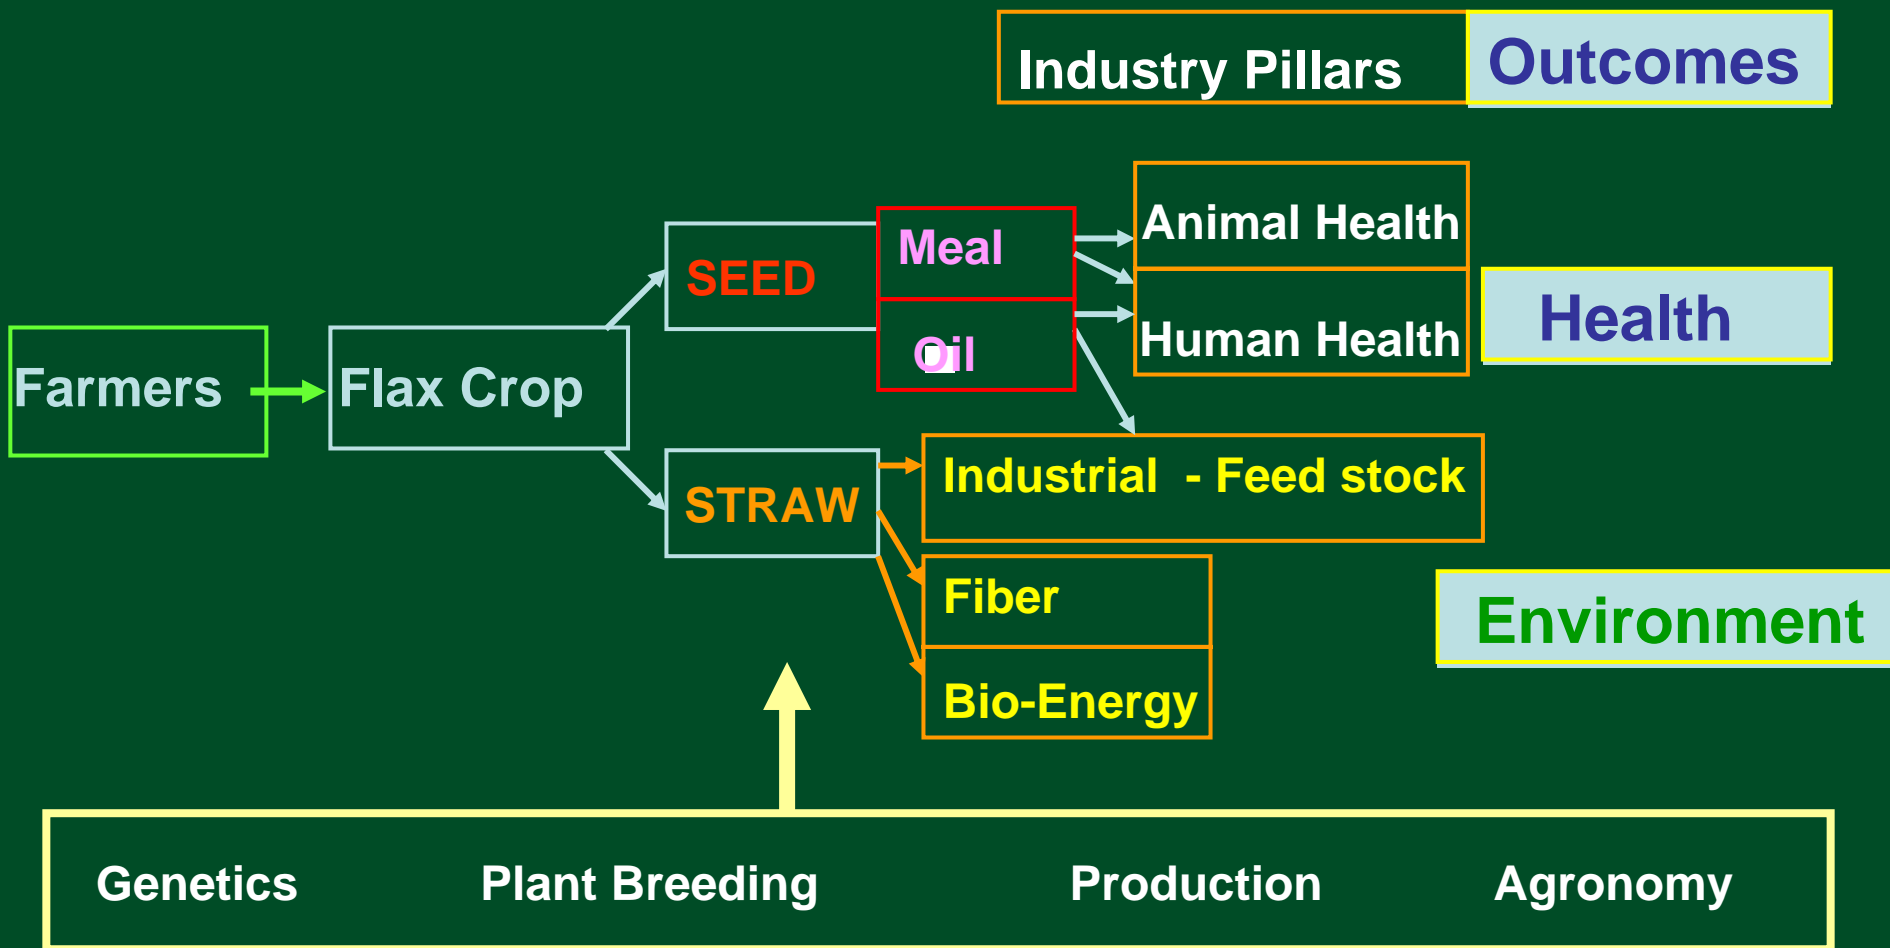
Industry Pillars

Outcomes

Farmers

Flax Crop

SEED

Meal

Oil

Animal Health

Human Health

Health

STRAW

Industrial - Feed stock

Fiber

Bio-Energy

Environment

Genetics

Plant Breeding

Production

Agronomy